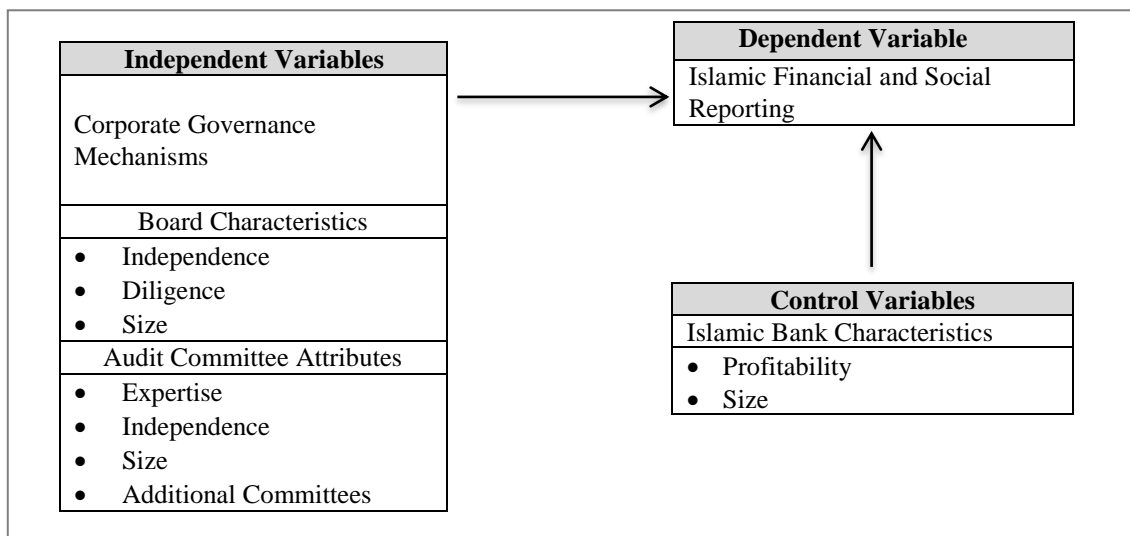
Independent Variables

Corporate Governance Mechanisms

Board Characteristics
- Independence
- Diligence
- Size

Audit Committee Attributes
- Expertise
- Independence
- Size
- Additional Committees

Dependent Variable
Islamic Financial and Social Reporting

Control Variables
Islamic Bank Characteristics
- Profitability
- Size